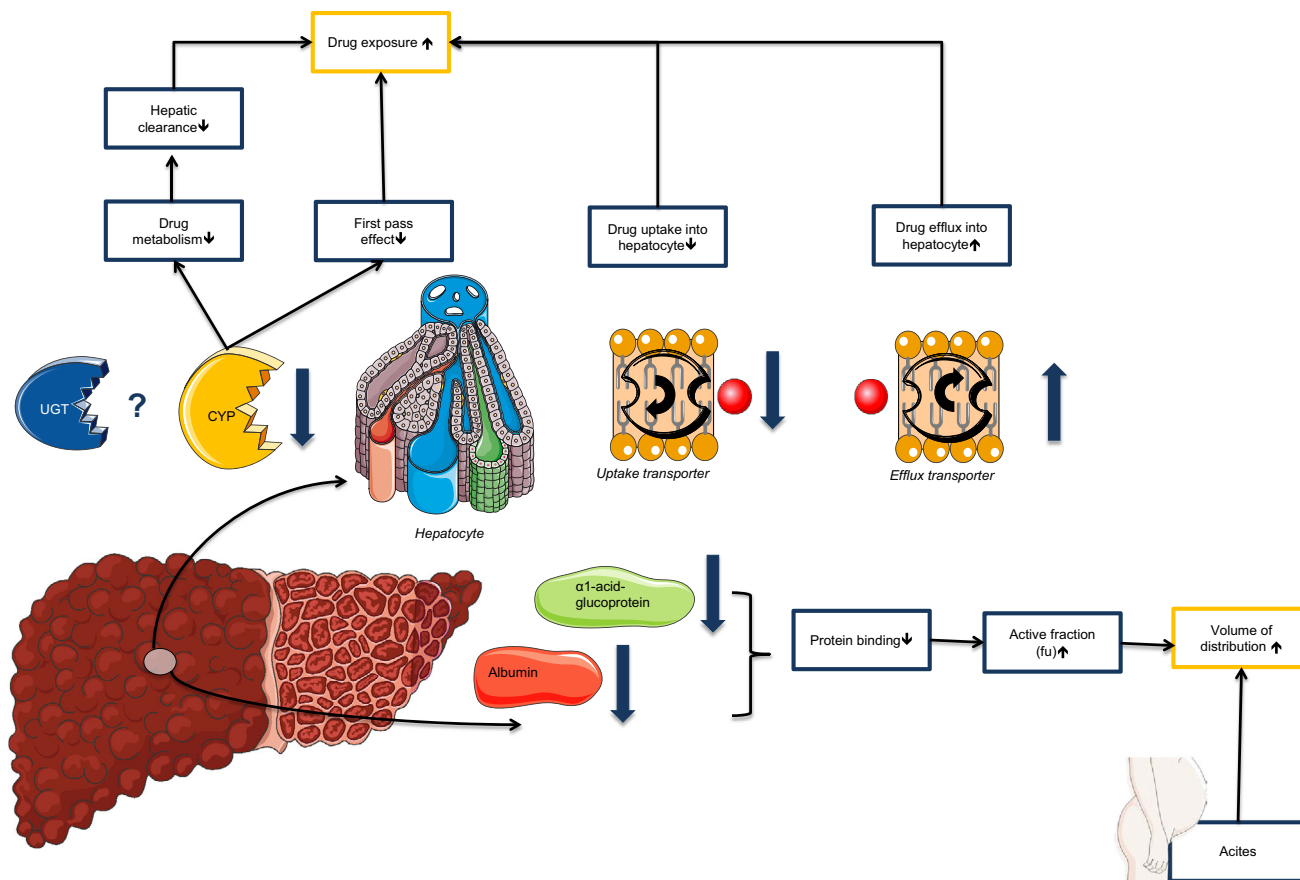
Drug exposure ↑

Hepatic clearance↓

Drug metabolism↓

First pass effect↓

Drug uptake into hepatocyte↓

Drug efflux into hepatocyte↑

UGT

?

CYP

Hepatocyte

Uptake transporter

Efflux transporter

α1-acid-glucoprotein

Albumin

Protein binding↓

Active fraction (fu)↑

Volume of distribution ↑

Acites